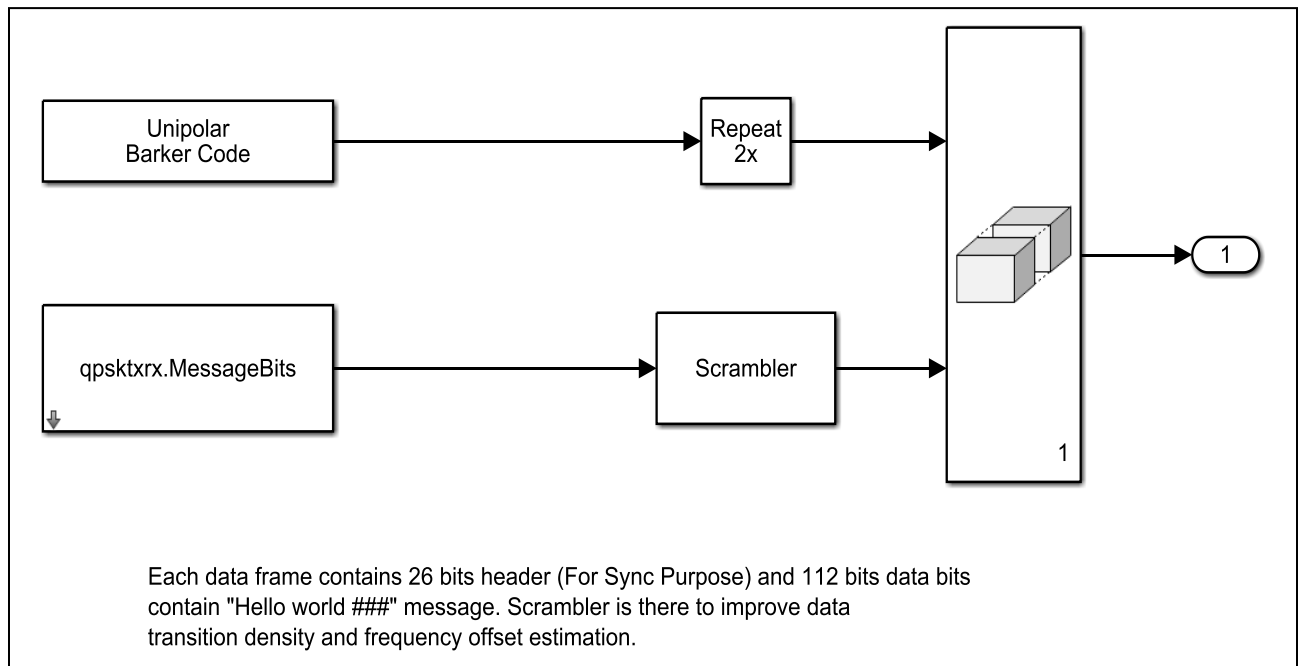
Unipolar Barker Code

Repeat 2x

qpsktxrx.MessageBits

Scrambler

1

1

Each data frame contains 26 bits header (For Sync Purpose) and 112 bits data bits contain "Hello world ###" message. Scrambler is there to improve data transition density and frequency offset estimation.